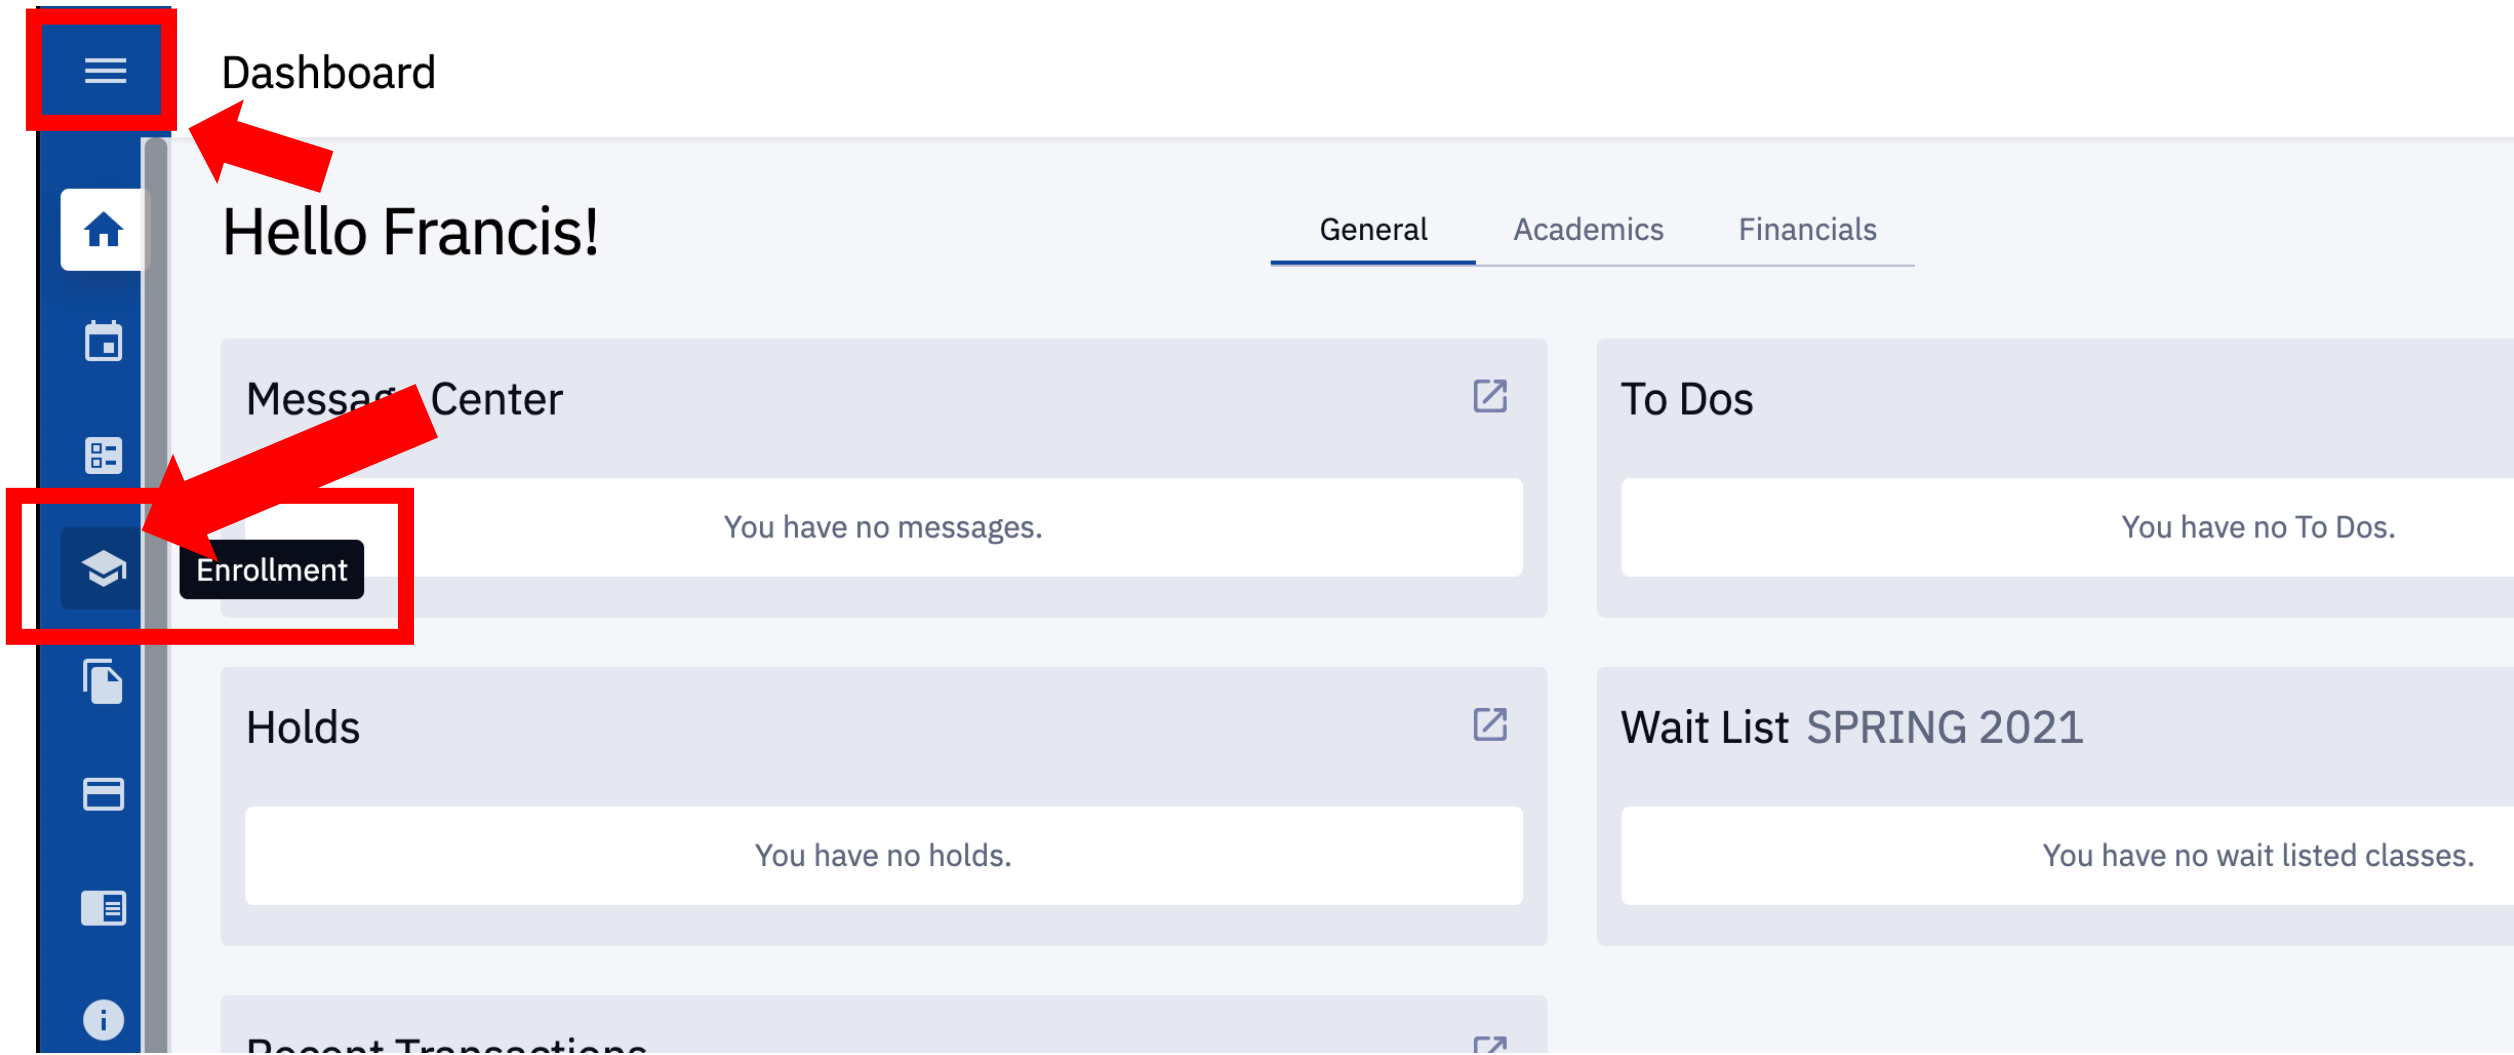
Dashboard

Hello Francis!

General Academics Financials

Messag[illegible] Center

You have no messages.

Enrollment

To Dos

You have no To Dos.

Holds

You have no holds.

Wait List SPRING 2021

You have no wait listed classes.

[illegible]